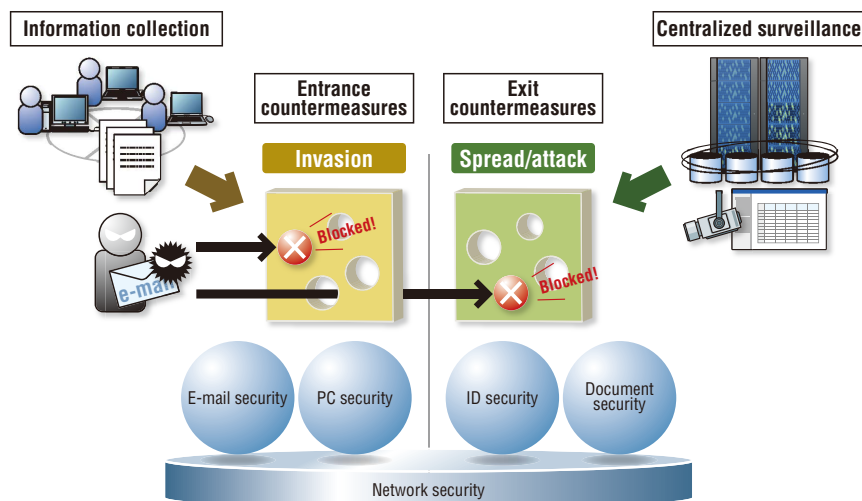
Information collection

Centralized surveillance

Entrance countermeasures

Exit countermeasures

Invasion

Spread/attack

Blocked!

Blocked!

e-mail

E-mail security

PC security

ID security

Document security

Network security